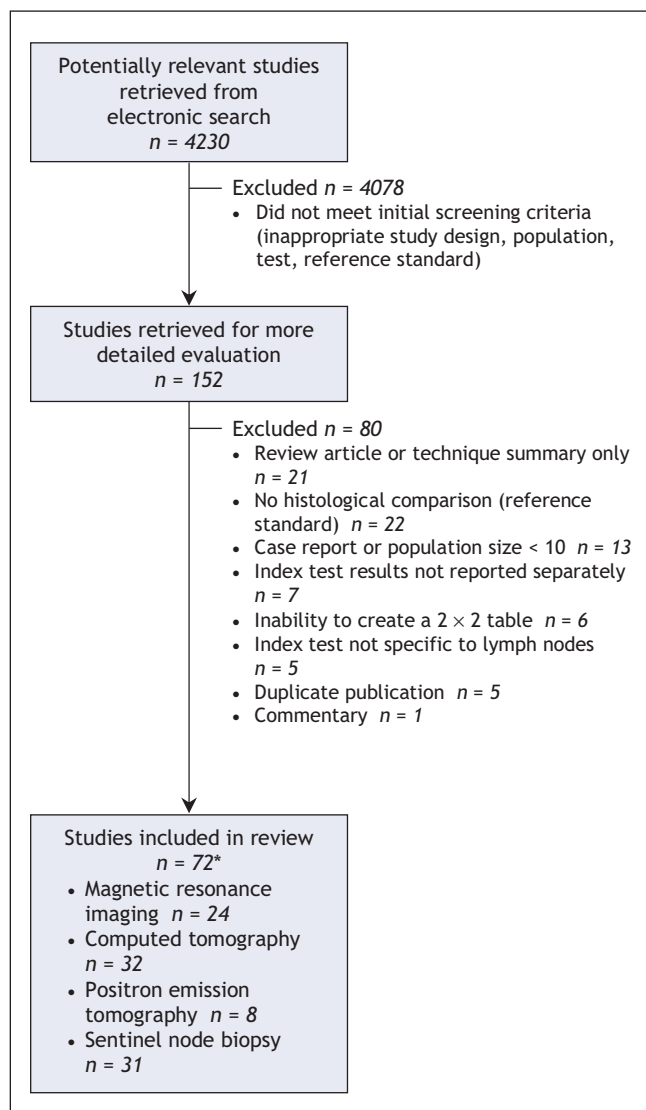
Potentially relevant studies retrieved from electronic search
$n = 4230$

Excluded $n = 4078$
• Did not meet initial screening criteria (inappropriate study design, population, test, reference standard)

Studies retrieved for more detailed evaluation
$n = 152$

Excluded $n = 80$
• Review article or technique summary only $n = 21$
• No histological comparison (reference standard) $n = 22$
• Case report or population size < 10 $n = 13$
• Index test results not reported separately $n = 7$
• Inability to create a $2 \times 2$ table $n = 6$
• Index test not specific to lymph nodes $n = 5$
• Duplicate publication $n = 5$
• Commentary $n = 1$

Studies included in review
$n = 72$*
• Magnetic resonance imaging $n = 24$
• Computed tomography $n = 32$
• Positron emission tomography $n = 8$
• Sentinel node biopsy $n = 31$